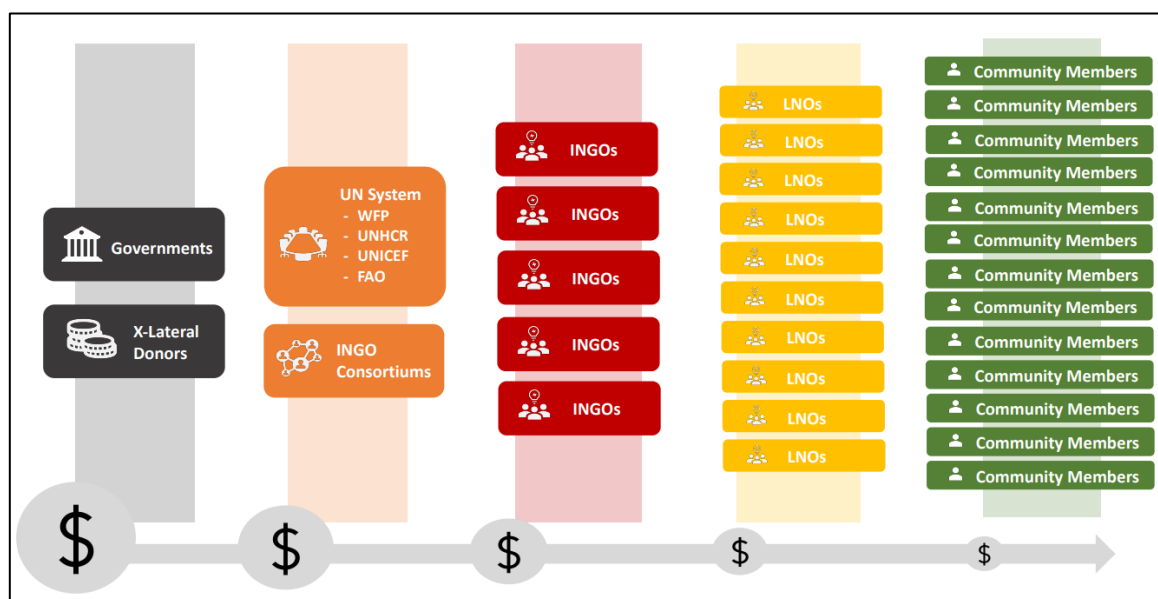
Governments

X-Lateral Donors

UN System
- WFP
- UNHCR
- UNICEF
- FAO

INGO Consortiums

INGOs

INGOs

INGOs

INGOs

INGOs

LNOs

LNOs

LNOs

LNOs

LNOs

LNOs

LNOs

LNOs

LNOs

LNOs

Community Members

Community Members

Community Members

Community Members

Community Members

Community Members

Community Members

Community Members

Community Members

Community Members

Community Members

Community Members

Community Members

$

$

$

$

$